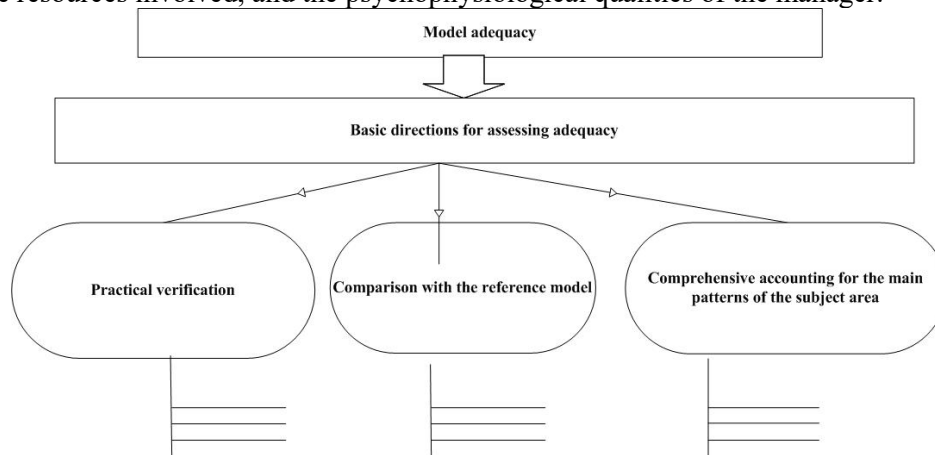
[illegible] resources involved, and the psychophysiological qualities of the manager.

Model adequacy

Basic directions for assessing adequacy

Practical verification

Comparison with the reference model

Comprehensive accounting for the main patterns of the subject area